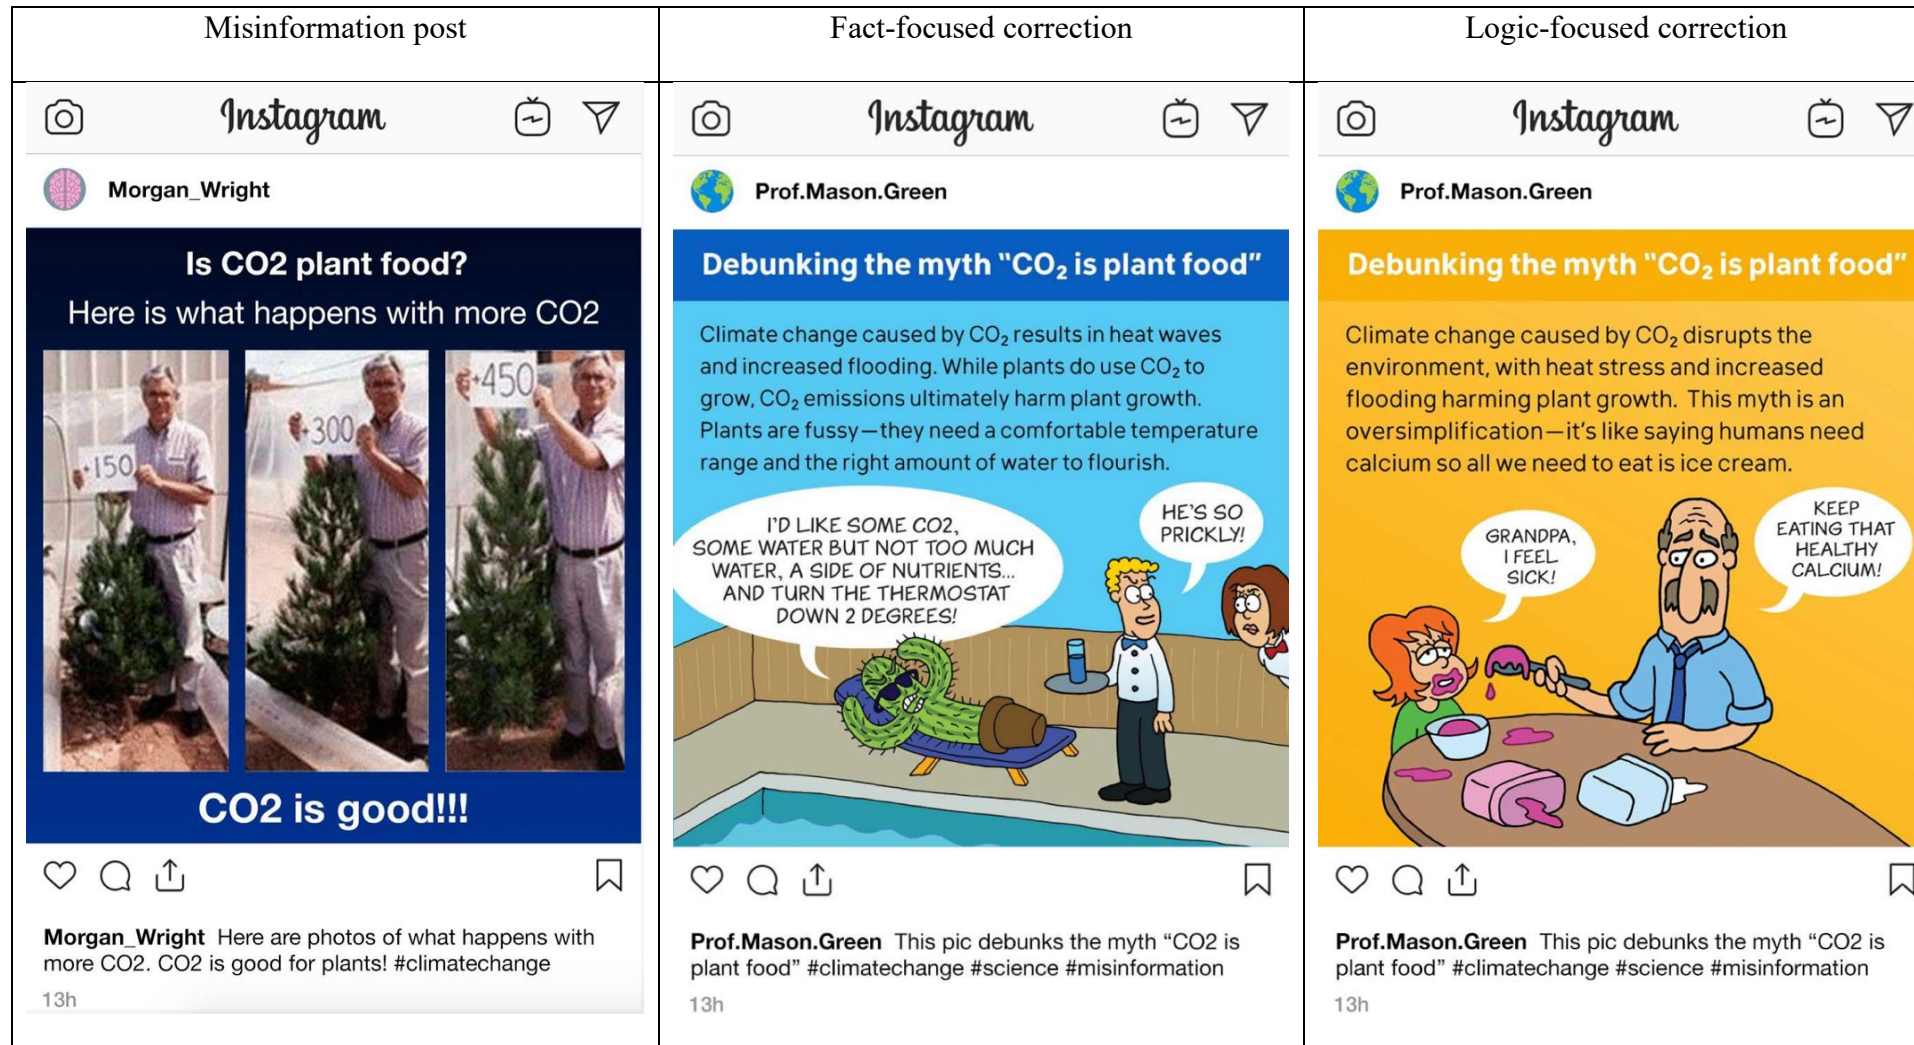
| Misinformation post | Fact-focused correction | Logic-focused correction |
|---|---|---|

Instagram

Morgan_Wright

Is CO2 plant food?

Here is what happens with more CO2

•150

•300

•450

CO2 is good!!!

Morgan_Wright Here are photos of what happens with more CO2. CO2 is good for plants! #climatechange

13h

Instagram

Prof.Mason.Green

Debunking the myth "$CO_2$ is plant food"

Climate change caused by $CO_2$ results in heat waves and increased flooding. While plants do use $CO_2$ to grow, $CO_2$ emissions ultimately harm plant growth. Plants are fussy—they need a comfortable temperature range and the right amount of water to flourish.

I'D LIKE SOME CO2, SOME WATER BUT NOT TOO MUCH WATER, A SIDE OF NUTRIENTS... AND TURN THE THERMOSTAT DOWN 2 DEGREES!

HE'S SO PRICKLY!

Prof.Mason.Green This pic debunks the myth "CO2 is plant food" #climatechange #science #misinformation

13h

Instagram

Prof.Mason.Green

Debunking the myth "$CO_2$ is plant food"

Climate change caused by $CO_2$ disrupts the environment, with heat stress and increased flooding harming plant growth. This myth is an oversimplification—it's like saying humans need calcium so all we need to eat is ice cream.

GRANDPA, I FEEL SICK!

KEEP EATING THAT HEALTHY CALCIUM!

Prof.Mason.Green This pic debunks the myth "CO2 is plant food" #climatechange #science #misinformation

13h